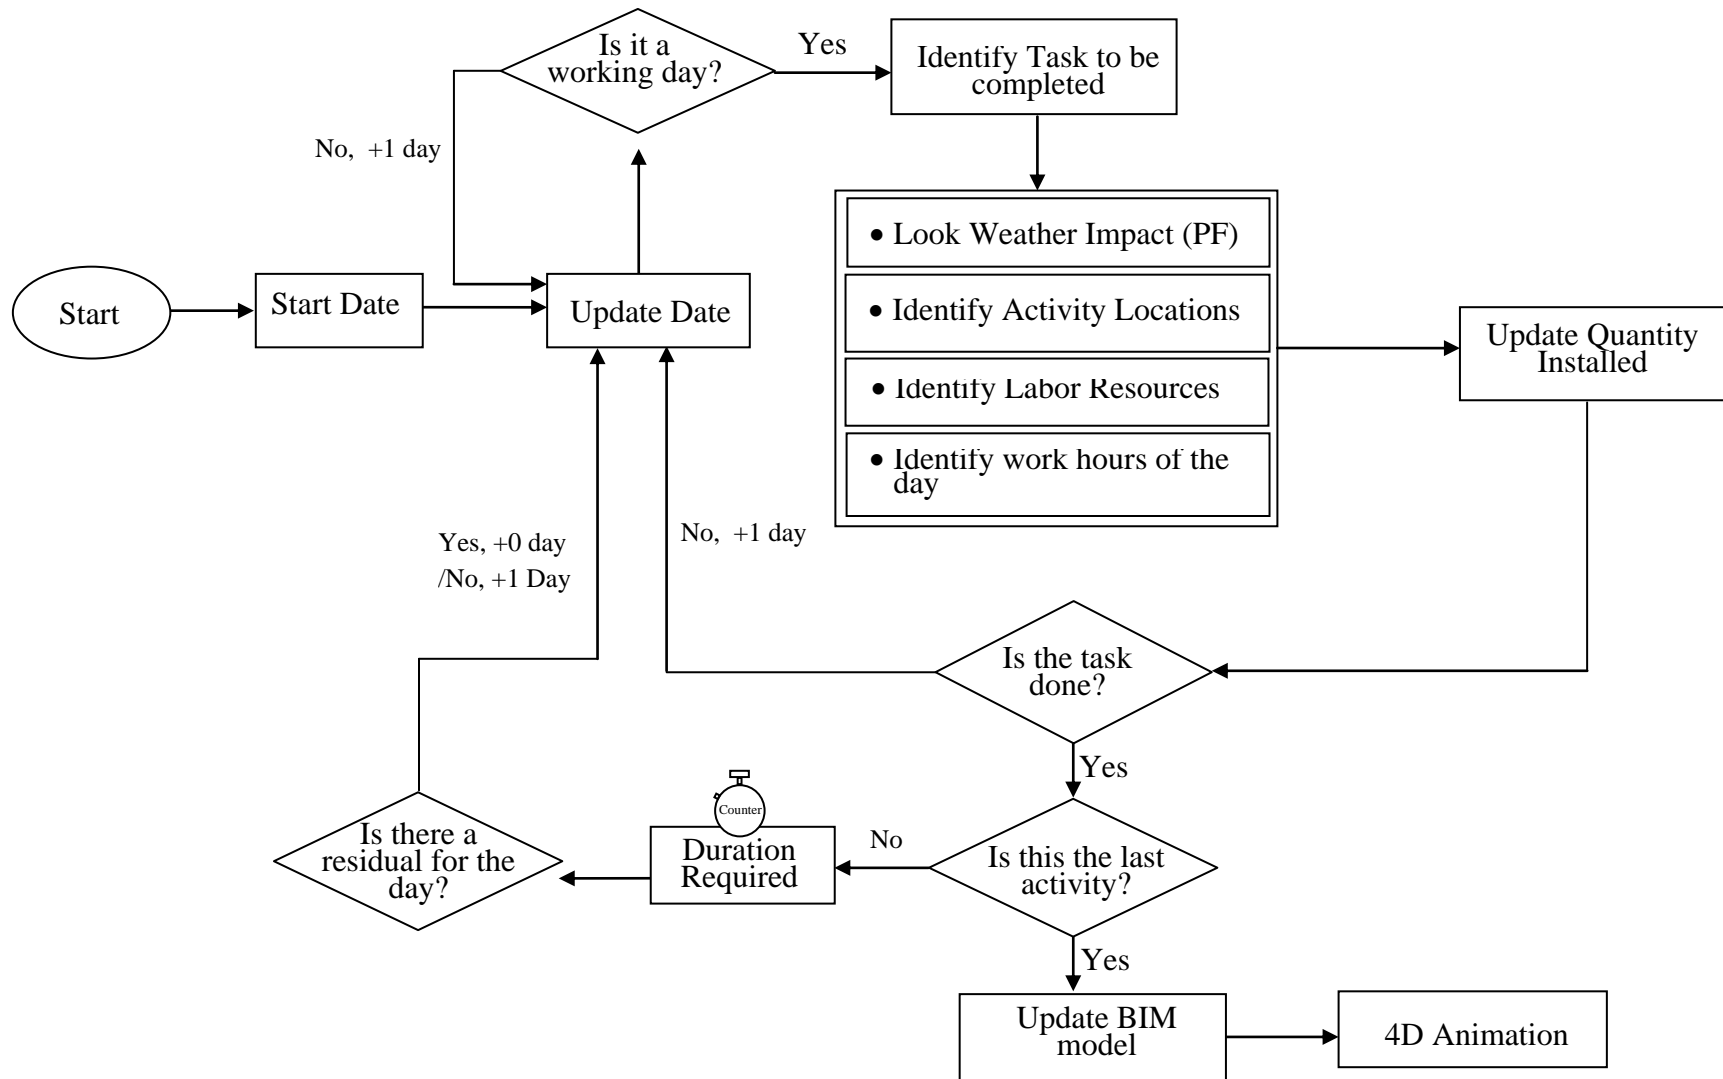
Is it a working day?

Yes

Identify Task to be completed

No, +1 day

• Look Weather Impact (PF)

• Identify Activity Locations

• Identify Labor Resources

• Identify work hours of the day

Start

Start Date

Update Date

Update Quantity Installed

Yes, +0 day /No, +1 Day

No, +1 day

Is the task done?

Yes

Counter

Is there a residual for the day?

Duration Required

No

Is this the last activity?

Yes

Update BIM model

4D Animation